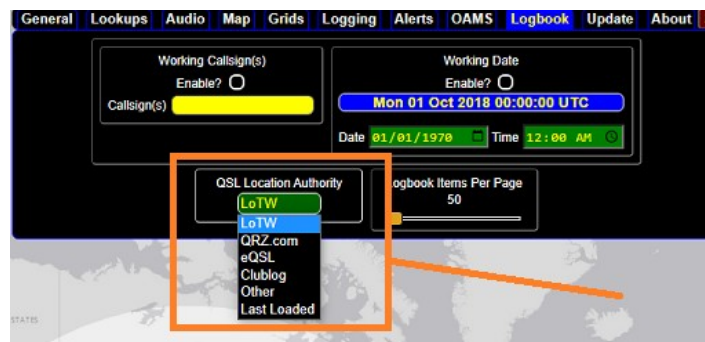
General Lookups Audio Map Grids Logging Alerts OAMS Logbook Update About

Working Callsign(s)
Enable?
Callsign(s)

Working Date
Enable?
Mon 01 Oct 2018 00:00:00 UTC
Date 01/01/1970 Time 12:00 AM

QSL Location Authority
LoTW
LoTW
QRZ.com
eQSL
Clublog
Other
Last Loaded

Logbook Items Per Page
50

STATES